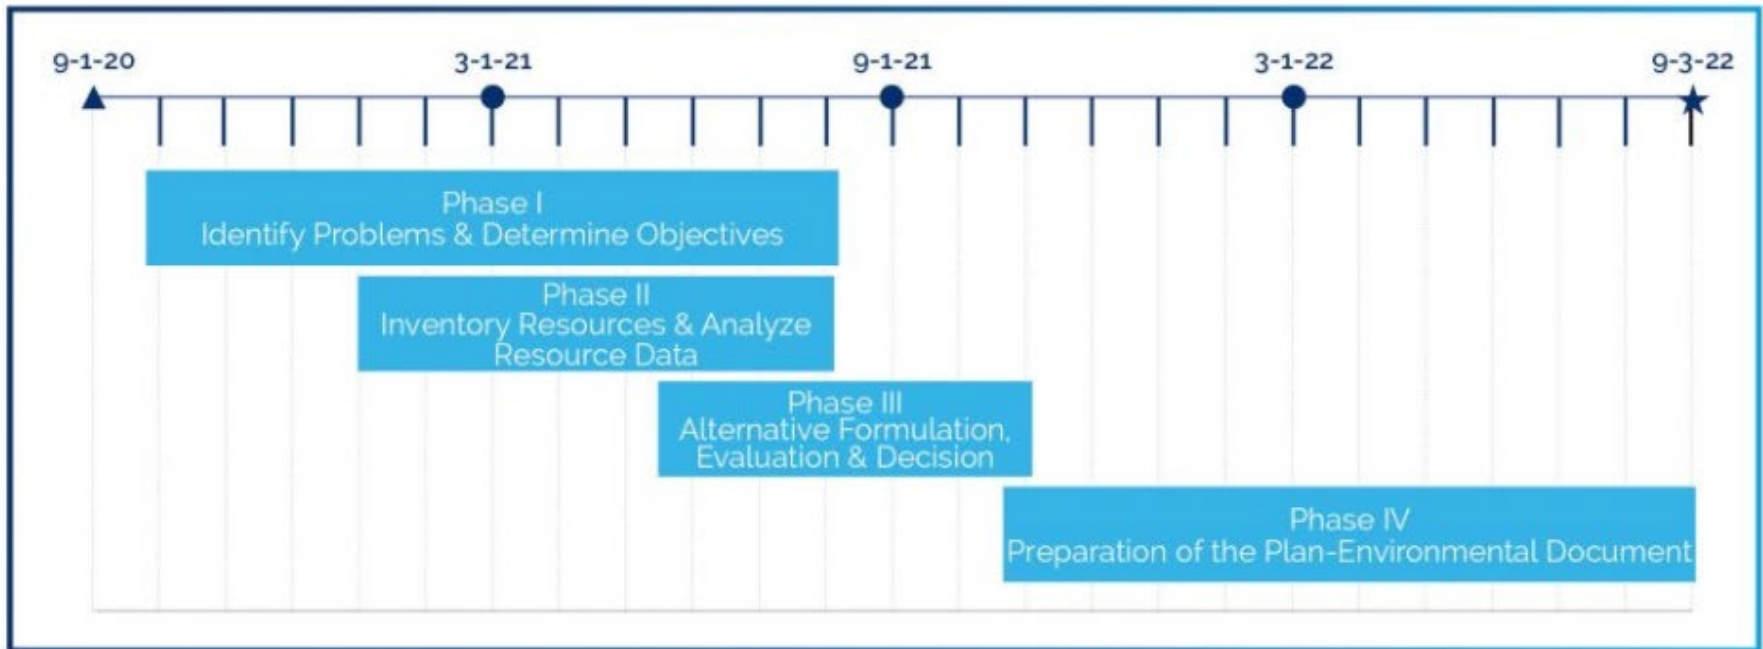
9-1-20
3-1-21
9-1-21
3-1-22
9-3-22

Phase I
Identify Problems & Determine Objectives

Phase II
Inventory Resources & Analyze Resource Data

Phase III
Alternative Formulation, Evaluation & Decision

Phase IV
Preparation of the Plan-Environmental Document